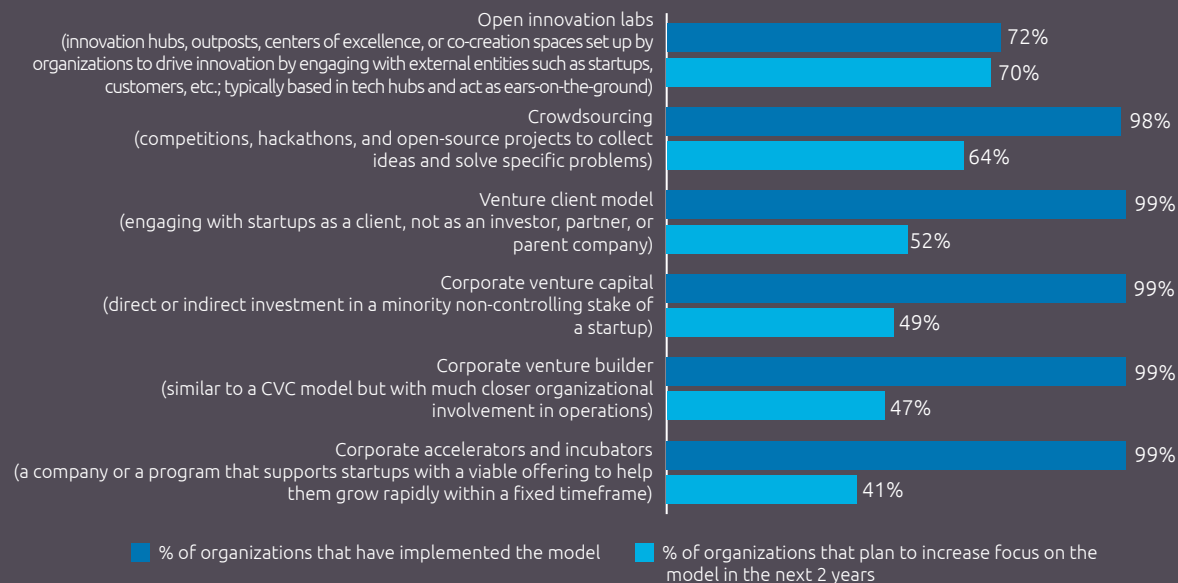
Open innovation labs
(innovation hubs, outposts, centers of excellence, or co-creation spaces set up by organizations to drive innovation by engaging with external entities such as startups, customers, etc.; typically based in tech hubs and act as ears-on-the-ground)

72%
70%

Crowdsourcing
(competitions, hackathons, and open-source projects to collect ideas and solve specific problems)

98%
64%

Venture client model
(engaging with startups as a client, not as an investor, partner, or parent company)

99%
52%

Corporate venture capital
(direct or indirect investment in a minority non-controlling stake of a startup)

99%
49%

Corporate venture builder
(similar to a CVC model but with much closer organizational involvement in operations)

99%
47%

Corporate accelerators and incubators
(a company or a program that supports startups with a viable offering to help them grow rapidly within a fixed timeframe)

99%
41%

% of organizations that have implemented the model
% of organizations that plan to increase focus on the model in the next 2 years